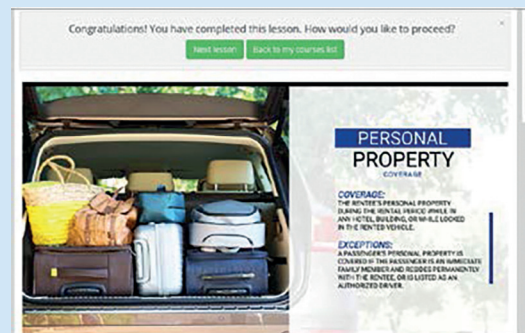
Congratulations! You have completed this lesson. How would you like to proceed?

Next lesson

Back to my courses list

×

PERSONAL
PROPERTY
COVERAGE

COVERAGE:
THE RENTEE'S PERSONAL PROPERTY DURING THE RENTAL PERIOD WHILE IN ANY HOTEL, BUILDING, OR WHILE LOCKED IN THE RENTED VEHICLE.

EXCEPTIONS:
A PASSENGER'S PERSONAL PROPERTY IS COVERED IF THE PASSENGER IS AN IMMEDIATE FAMILY MEMBER AND RESIDES PERMANENTLY WITH THE RENTEE, OR IS LISTED AS AN AUTHORIZED DRIVER.